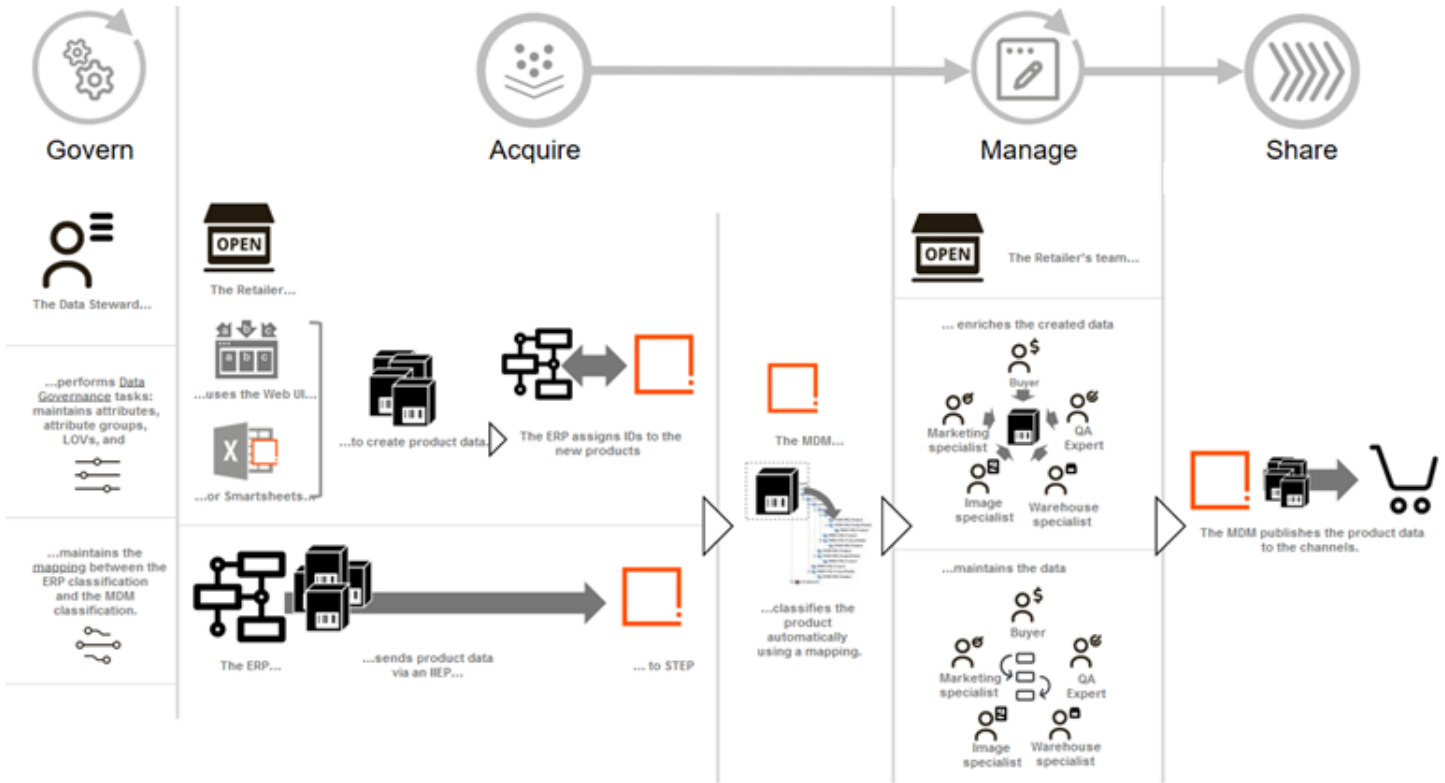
Govern

Acquire

Manage

Share

The Data Steward...

...performs Data Governance tasks: maintains attributes, attribute groups, LOVs, and

...maintains the mapping between the ERP classification and the MDM classification.

OPEN

The Retailer...

...uses the Web UI...

...or Smartsheets...

...to create product data...

The ERP assigns IDs to the new products

The ERP...

...sends product data via an IIEP...

... to STEP

The MDM...

...classifies the product automatically using a mapping.

OPEN

The Retailer's team...

... enriches the created data

Buyer

Marketing specialist

QA Expert

Image specialist

Warehouse specialist

...maintains the data

Buyer

Marketing specialist

QA Expert

Image specialist

Warehouse specialist

The MDM publishes the product data to the channels.